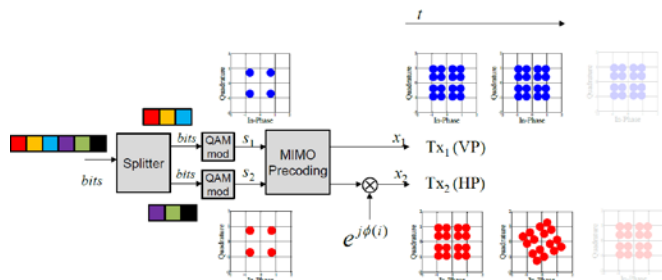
$t$

In-Phase

Quadrature

In-Phase

Quadrature

In-Phase

Quadrature

In-Phase

$bits$

Splitter

$bits$

QAM mod

$s_1$

$bits$

QAM mod

$s_2$

MIMO Precoding

$x_1$

$\mathrm{Tx}_1$ (VP)

$x_2$

$\mathrm{Tx}_2$ (HP)

$e^{j\phi(i)}$

Quadrature

In-Phase

Quadrature

In-Phase

Quadrature

In-Phase

Quadrature

In-Phase